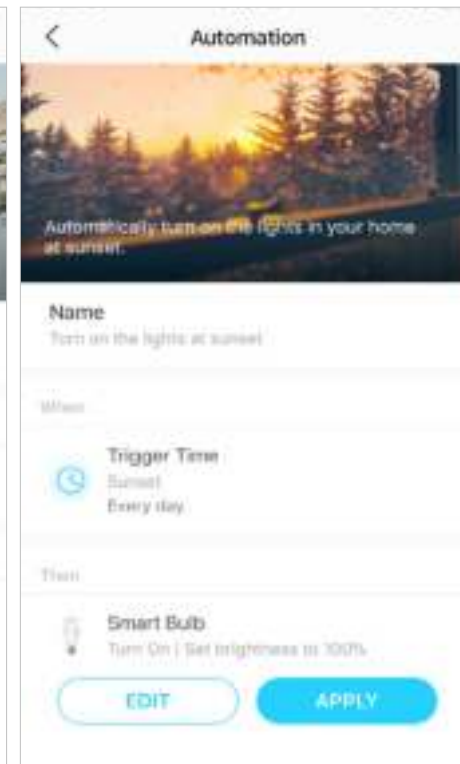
Automation

Automatically turn on the lights in your home at sunset.

Name
Turn on the lights at sunset

When

Trigger Time
Sunset
Every day

Then

Smart Bulb
Turn On | Set brightness to 100%

EDIT

APPLY